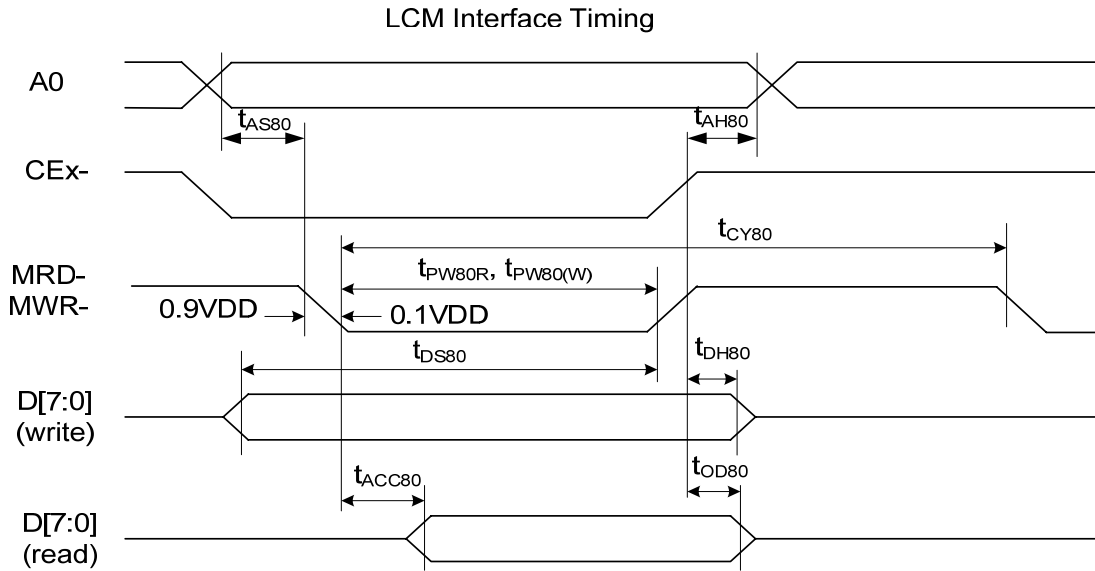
LCM Interface Timing

A0

$t_{AS80}$

$t_{AH80}$

CEx-

$t_{CY80}$

MRD-
MWR-

$t_{PW80R}$, $t_{PW80(W)}$

0.9VDD

0.1VDD

$t_{DS80}$

$t_{DH80}$

D[7:0]
(write)

$t_{ACC80}$

$t_{OD80}$

D[7:0]
(read)